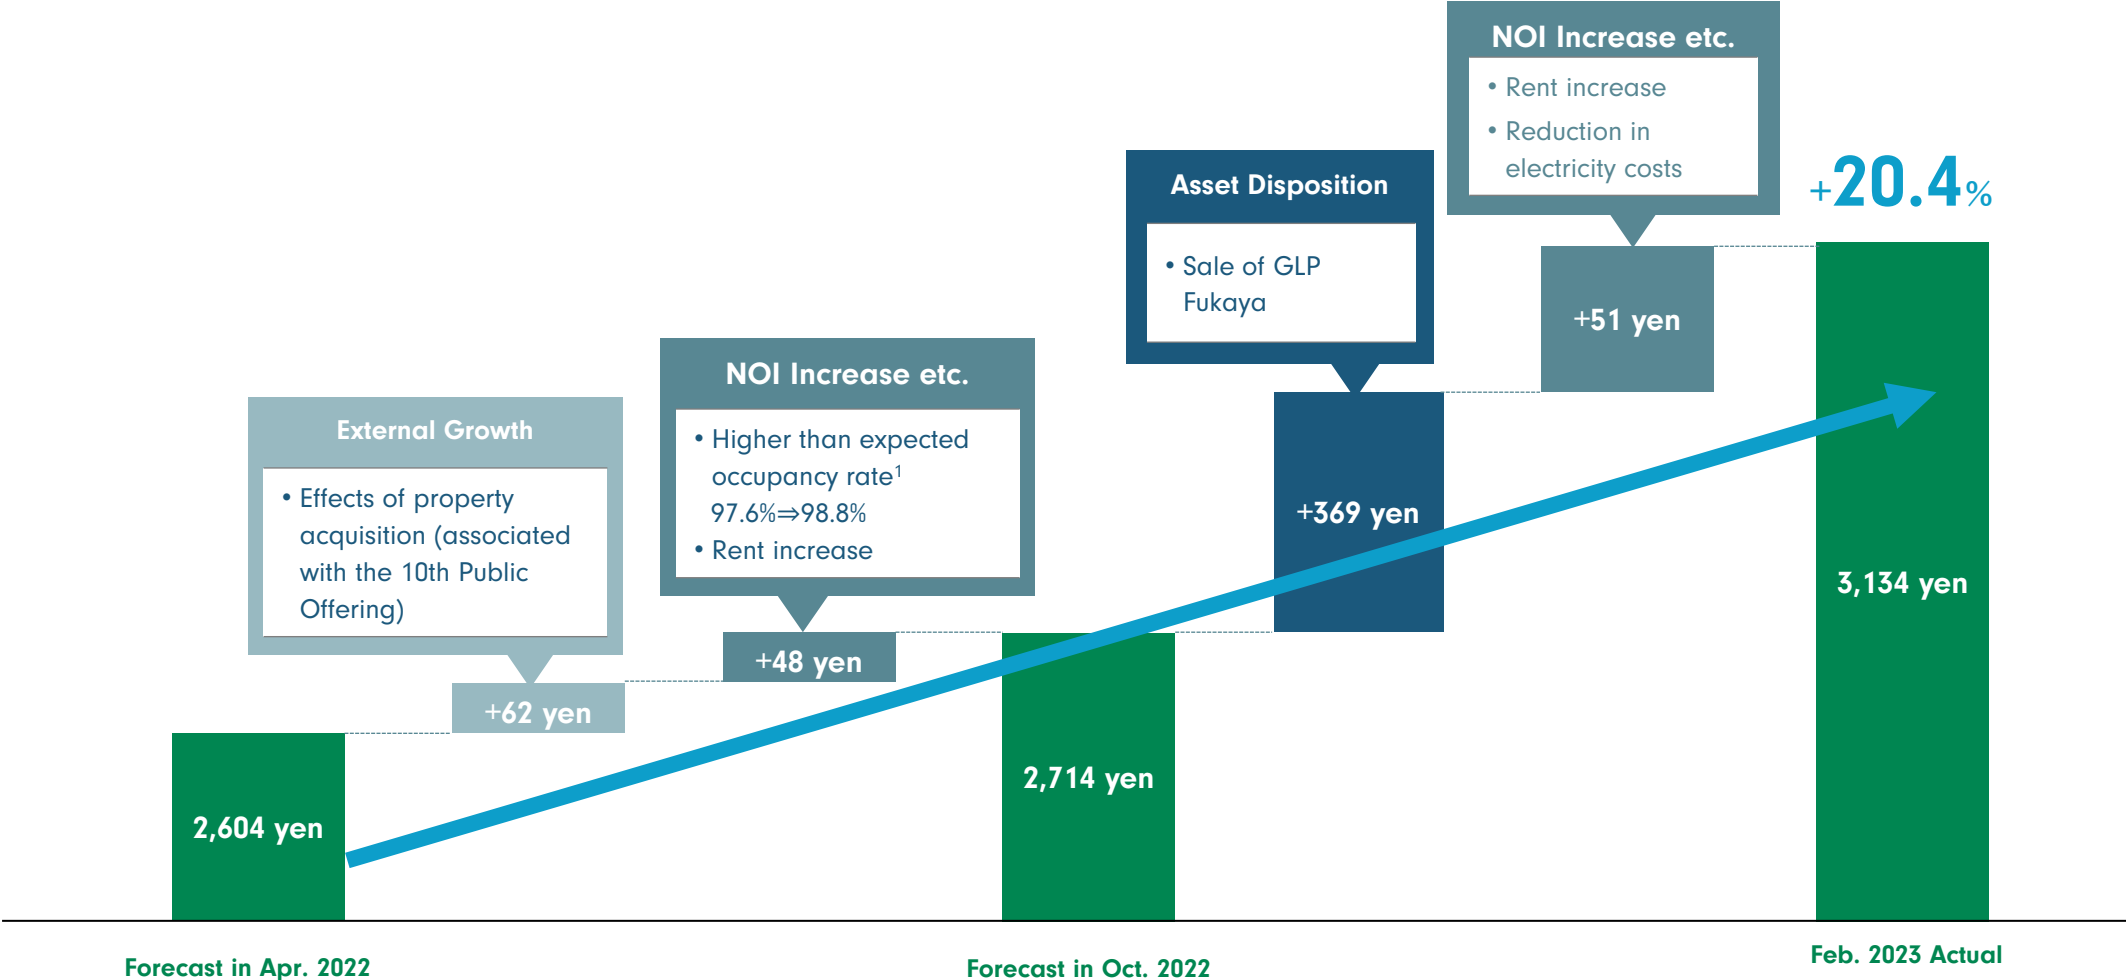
NOI Increase etc.

• Rent increase
• Reduction in electricity costs

+20.4%

Asset Disposition

• Sale of GLP Fukaya

+51 yen

NOI Increase etc.

• Higher than expected occupancy rate$^1$ 97.6%⇒98.8%
• Rent increase

External Growth

• Effects of property acquisition (associated with the 10th Public Offering)

+369 yen

3,134 yen

+48 yen

+62 yen

2,714 yen

2,604 yen

Forecast in Apr. 2022

Forecast in Oct. 2022

Feb. 2023 Actual